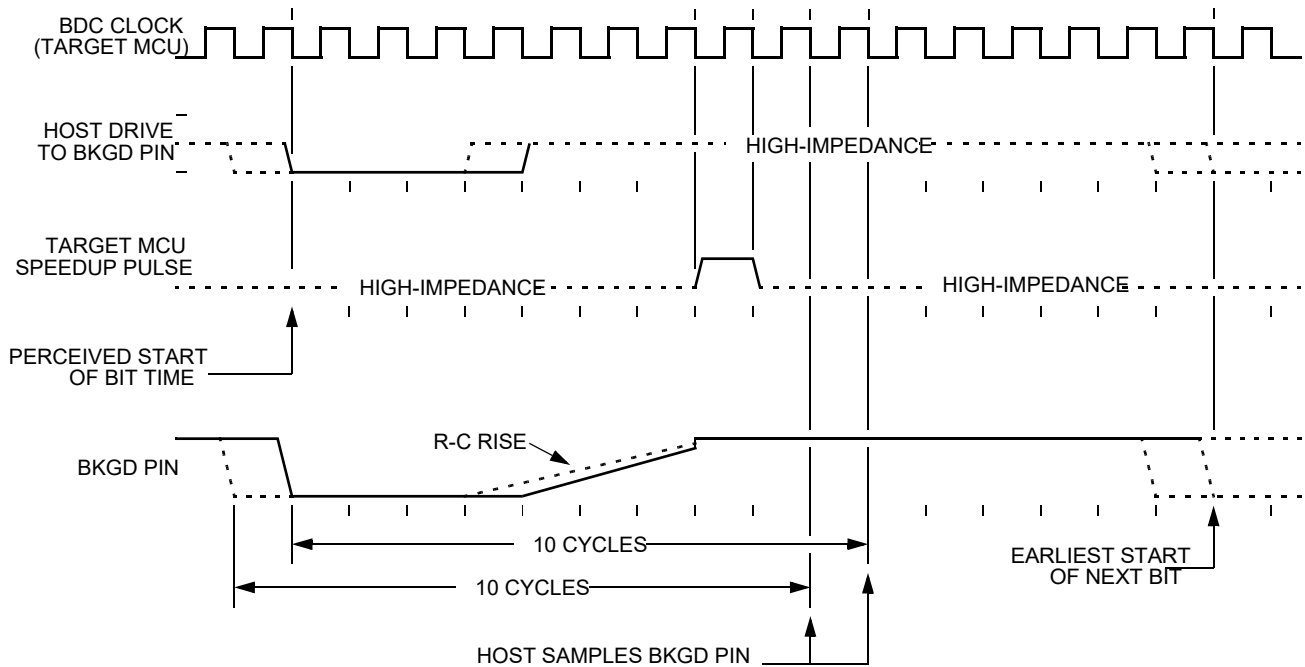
BDC CLOCK
(TARGET MCU)

HOST DRIVE
TO BKGD PIN

HIGH-IMPEDANCE

TARGET MCU
SPEEDUP PULSE

HIGH-IMPEDANCE

HIGH-IMPEDANCE

PERCEIVED START
OF BIT TIME

R-C RISE

BKGD PIN

10 CYCLES

10 CYCLES

EARLIEST START
OF NEXT BIT

HOST SAMPLES BKGD PIN